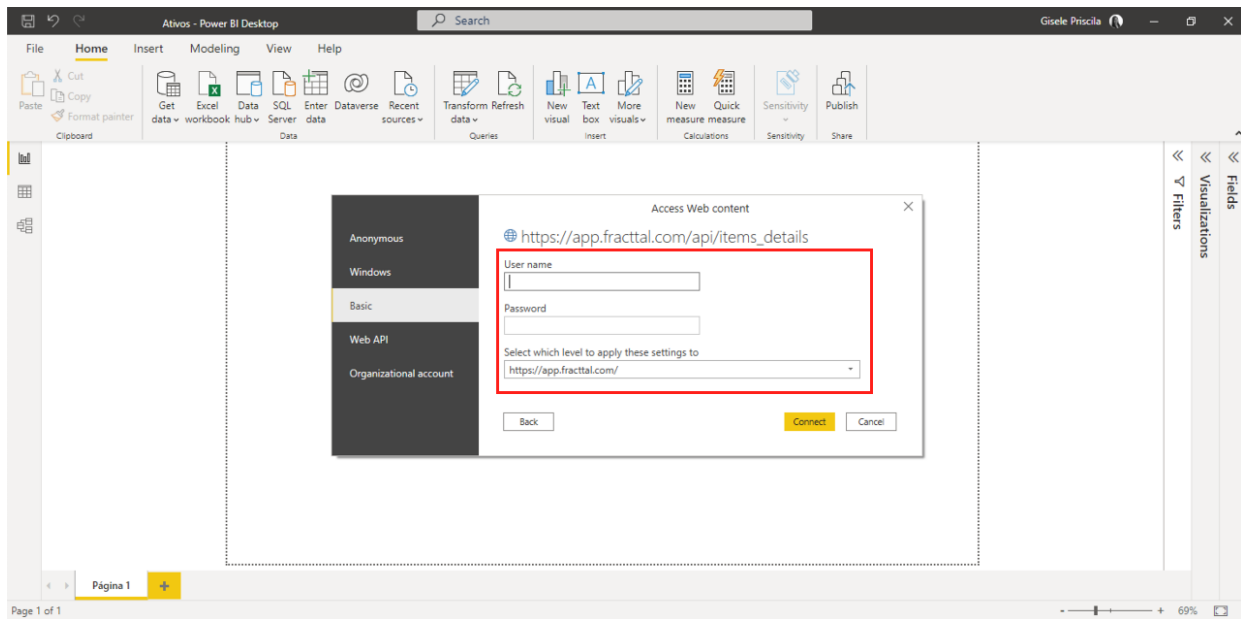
Ativos - Power BI Desktop

Search

Gisele Priscila

File Home Insert Modeling View Help

Paste
Cut
Copy
Format painter
Clipboard

Get data
Excel workbook
Data hub
SQL Server
Enter data
Dataverse
Recent sources
Data

Transform data
Refresh
Queries

New visual
Text box
More visuals
Insert

New measure
Quick measure
Calculations

Sensitivity
Sensitivity

Publish
Share

Access Web content

Anonymous
Windows
Basic
Web API
Organizational account

https://app.fracttal.com/api/items_details

User name

Password

Select which level to apply these settings to

https://app.fracttal.com/

Back

Connect

Cancel

Filters

Visualizations

Fields

Página 1

+

Page 1 of 1

69%